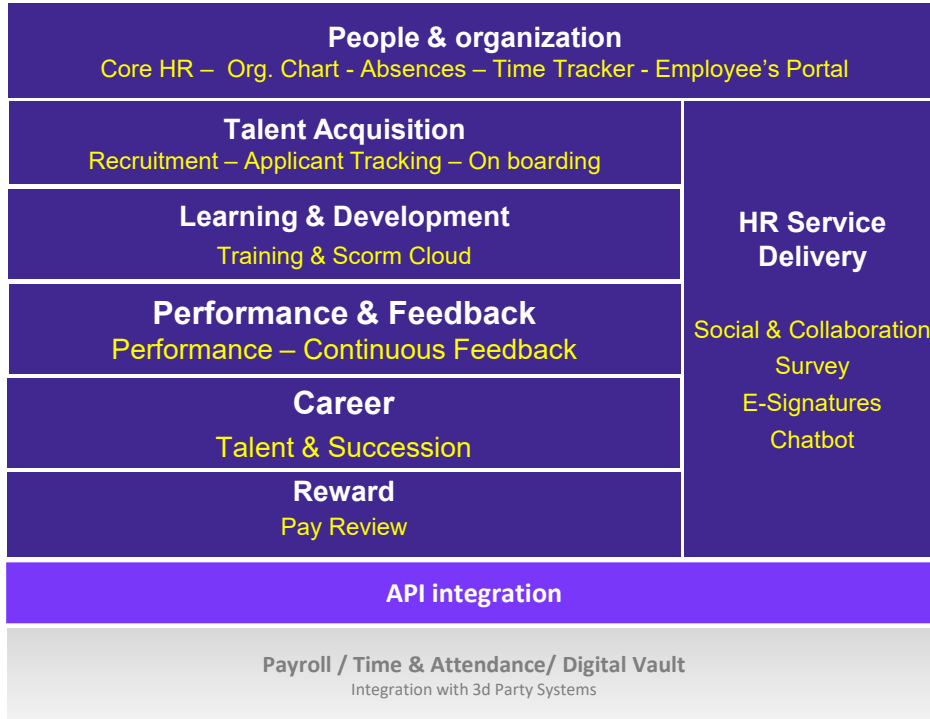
People & organization
Core HR – Org. Chart - Absences – Time Tracker - Employee's Portal

Talent Acquisition
Recruitment – Applicant Tracking – On boarding

Learning & Development
Training & Scorm Cloud

Performance & Feedback
Performance – Continuous Feedback

Career
Talent & Succession

Reward
Pay Review

HR Service Delivery

Social & Collaboration
Survey
E-Signatures
Chatbot

API integration

Payroll / Time & Attendance/ Digital Vault
Integration with 3d Party Systems